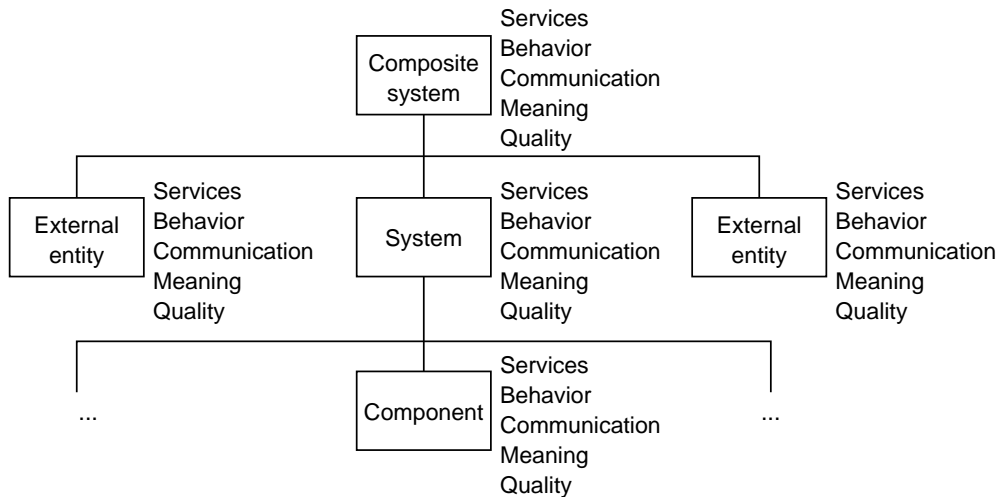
Composite system
Services
Behavior
Communication
Meaning
Quality

External entity
Services
Behavior
Communication
Meaning
Quality

System
Services
Behavior
Communication
Meaning
Quality

External entity
Services
Behavior
Communication
Meaning
Quality

...

Component
Services
Behavior
Communication
Meaning
Quality

...